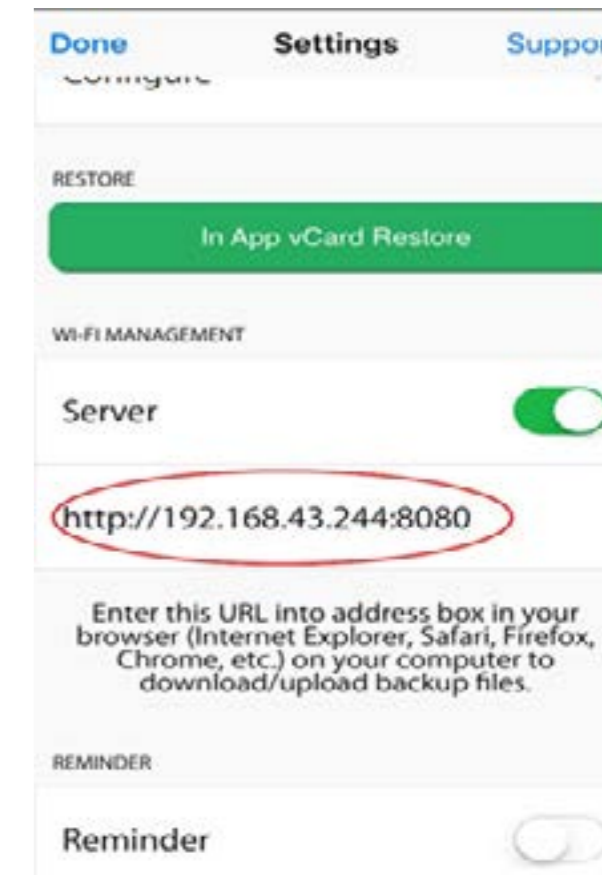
Done Settings Suppor

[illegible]

RESTORE

In App vCard Restore

WI-FI MANAGEMENT

Server

http://192.168.43.244:8080

Enter this URL into address box in your browser (Internet Explorer, Safari, Firefox, Chrome, etc.) on your computer to download/upload backup files.

REMINDER

Reminder